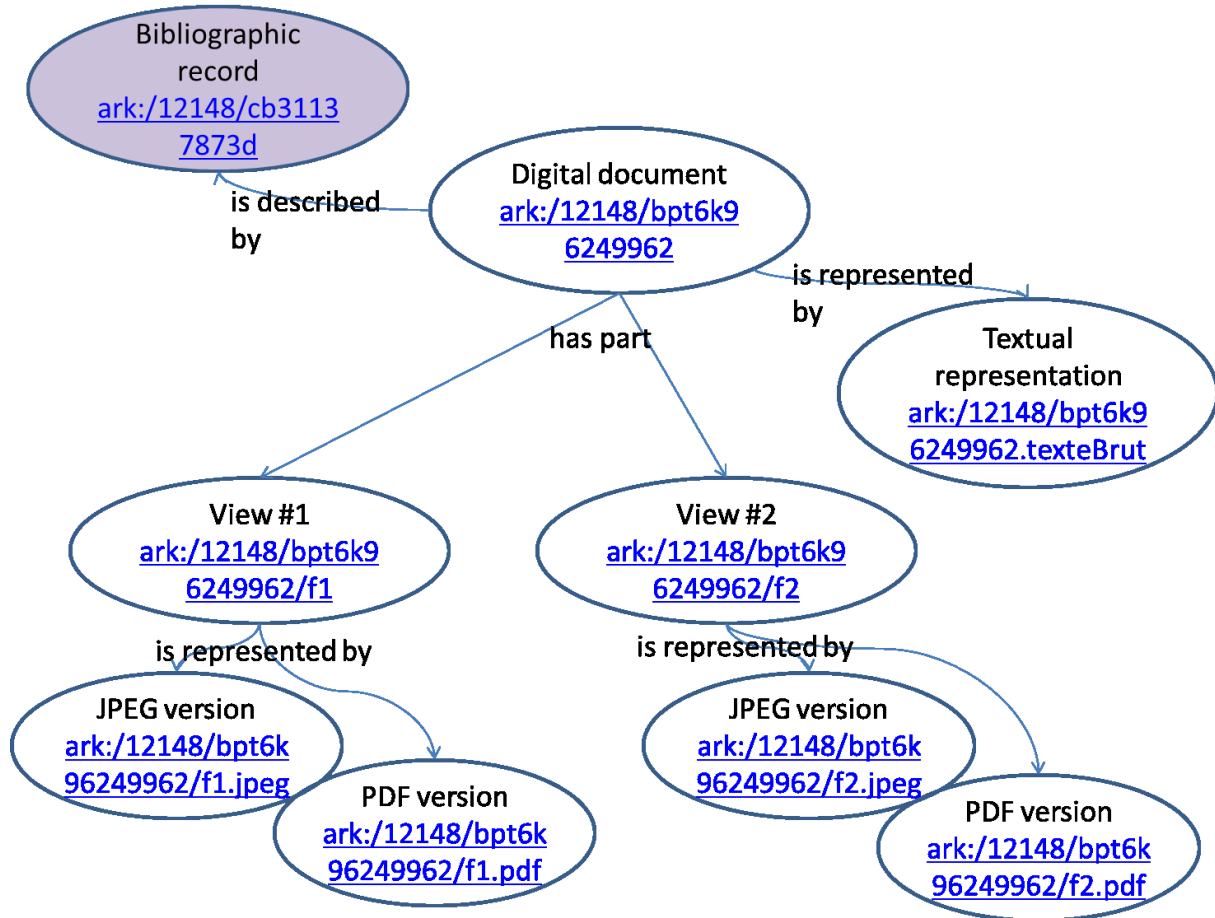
Bibliographic record
ark:/12148/cb31137873d

is described by

Digital document
ark:/12148/bpt6k96249962

is represented by

has part

Textual representation
ark:/12148/bpt6k96249962.texteBrut

View #1
ark:/12148/bpt6k96249962/f1

View #2
ark:/12148/bpt6k96249962/f2

is represented by

is represented by

JPEG version
ark:/12148/bpt6k96249962/f1.jpeg

PDF version
ark:/12148/bpt6k96249962/f1.pdf

JPEG version
ark:/12148/bpt6k96249962/f2.jpeg

PDF version
ark:/12148/bpt6k96249962/f2.pdf